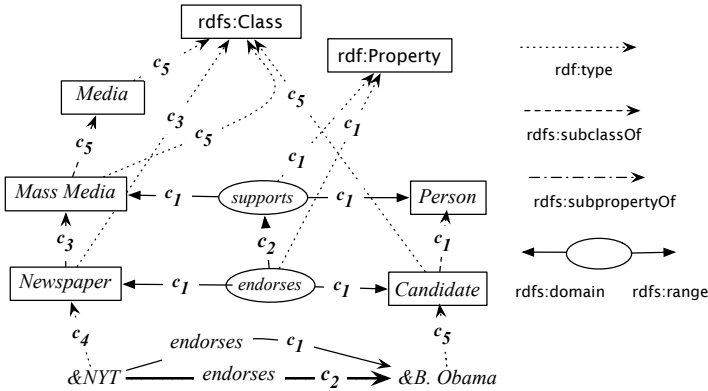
rdfs:Class

rdf:Property

Media

Mass Media

Newspaper

supports

endorses

Person

Candidate

$c_5$

$c_3$

$c_5$

$c_5$

$c_1$

$c_1$

$c_5$

$c_1$

$c_1$

$c_2$

$c_3$

$c_1$

$c_1$

$c_1$

$c_4$

$c_5$

endorses

$c_1$

&NYT

endorses

$c_2$

&B. Obama

rdf:type

rdfs:subclassOf

rdfs:subpropertyOf

rdfs:domain

rdfs:range